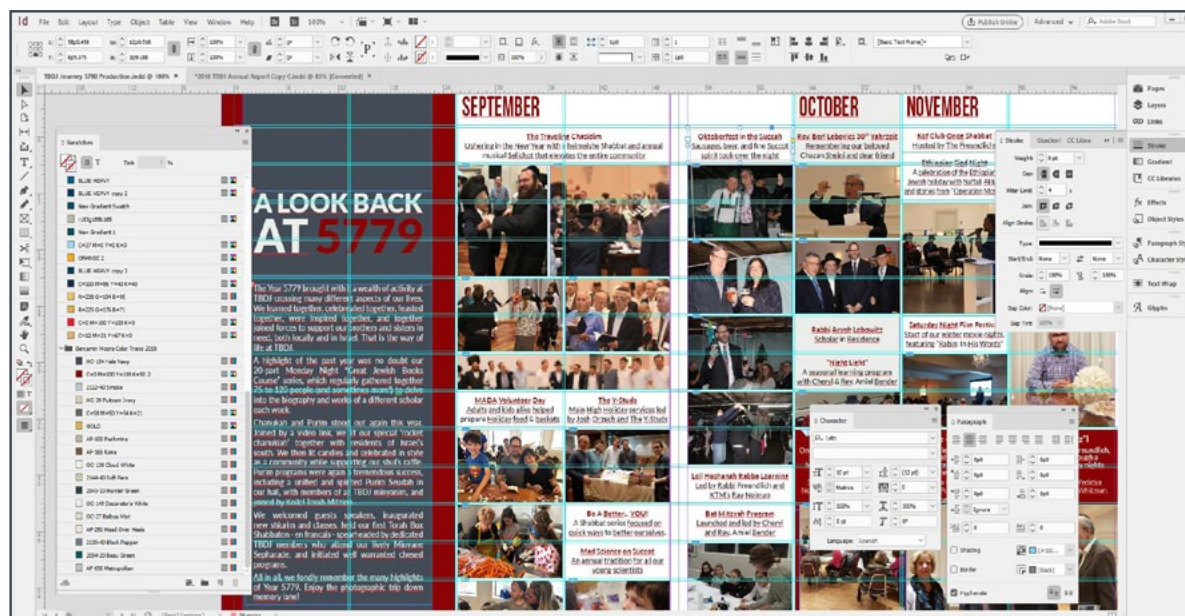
Id File Edit Layout Type Object Table View Window Help 100%

Publish Online Advanced Adobe Stock

TBDJ Journey 5780 Production.indd @ 100% ×   *2018 TBDJ Annual Report Copy Cardi @ 83% [Converted] ×

Swatches

Tint %

BLUE HEAVY
BLUE HEAVY copy 2
New Gradient Swatch
New Gradient 1
ORANGE 2
BLUE HEAVY copy 3
Benjamin Moore Color Trends 2019
GOLD

A LOOK BACK AT 5779

The Year 5779 brought with it a wealth of activity at TBDJ crossing many different aspects of our lives. We learned together, celebrated together, feasted together, wept together, and joined forces to support our brothers and sisters in need, both locally and in Israel. That is the way of life at TBDJ.

A highlight of the past year was no doubt our 20-part Monday Night "Great Jewish Books Course" series, which regularly gathered together 25 to 120 people (and sometimes more!) to delve into the biography and works of a different scholar each week.

Chanukah and Purim stood out again this year. Joined by a video link, we lit our special "rocket chanukiah" together with residents of Israel's south. We then lit candles and celebrated in style at a community wide supporting our shul's coffee. Purim programs were again a tremendous success, including a unified and spirited Purim Seudah in our hall, with members of all TBDJ minyanim, and served by André Sarah Mitzvah.

We welcomed guest speakers, inaugurated new shiurim and classes, held our first Torah Box Shabbaton - en francais - spearheaded by dedicated TBDJ members who attend our lively Minyane Sepharade, and initiated well warranted chesed programs.

All in all, we fondly remember the many highlights of Year 5779. Enjoy the photographic trip down memory lane!

SEPTEMBER

The Traveling Chasidim
Ushering in the New Year with a heimishe Shabbat and annual musical Selichot that elevates the entire community

Oktoberfest in the Succah
Sausages, beer, and fine Succot spirit took over the night

MADA Volunteer Day
Adults and kids alike helped prepare holiday food & baskets

The Y-Studs
Main High Holiday services led by Josh Orzech and The Y-Studs

Be A Better... YOU!
A Shabbat series focused on quick ways to better ourselves

Mad Science on Succot
An annual tradition for all our young scientists

OCTOBER

Rav Bori Lebovics 30th Yahrzeit
Remembering our beloved Chazan Sheikl and dear friend

Rabbi Aryeh Lebowitz
Scholar in Residence

"Night Light"
A seasonal learning program with Cheryl & Rav Amiel Bender

Leil Hoshanah Rabba Learning
Led by Rabbi Freundlich and KTM's Rav Noiman

Bat Mitzvah Program
Launched and led by Cheryl and Rav Amiel Bender

NOVEMBER

Kof Club Onge Shabbat
Hosted by The Freundlichs

Ethiopian Sigd Night
A celebration of the Ethiopian Jewish holiday with Tsehai Alk and stories from "Operation Mo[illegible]

Saturday Night Film Festival
Start of our winter movie nights featuring "Rabus In His Words"

Stroke
Weight 0 pt
Cap
Miter Limit 4
Join
Align Stroke
Type
Start/End None None
Scale 100% 100%
Align
Gap Color [None]
Gap Tint 100%

Character
Lato
Metrics
Language: Spanish

Paragraph
Shading
Border
Hyphenate

Pages
Layers
Links
Stroke
Gradient
CC Libraries
Effects
Object Styles
Paragraph Styles
Character Styles
Text Wrap
Glyphs